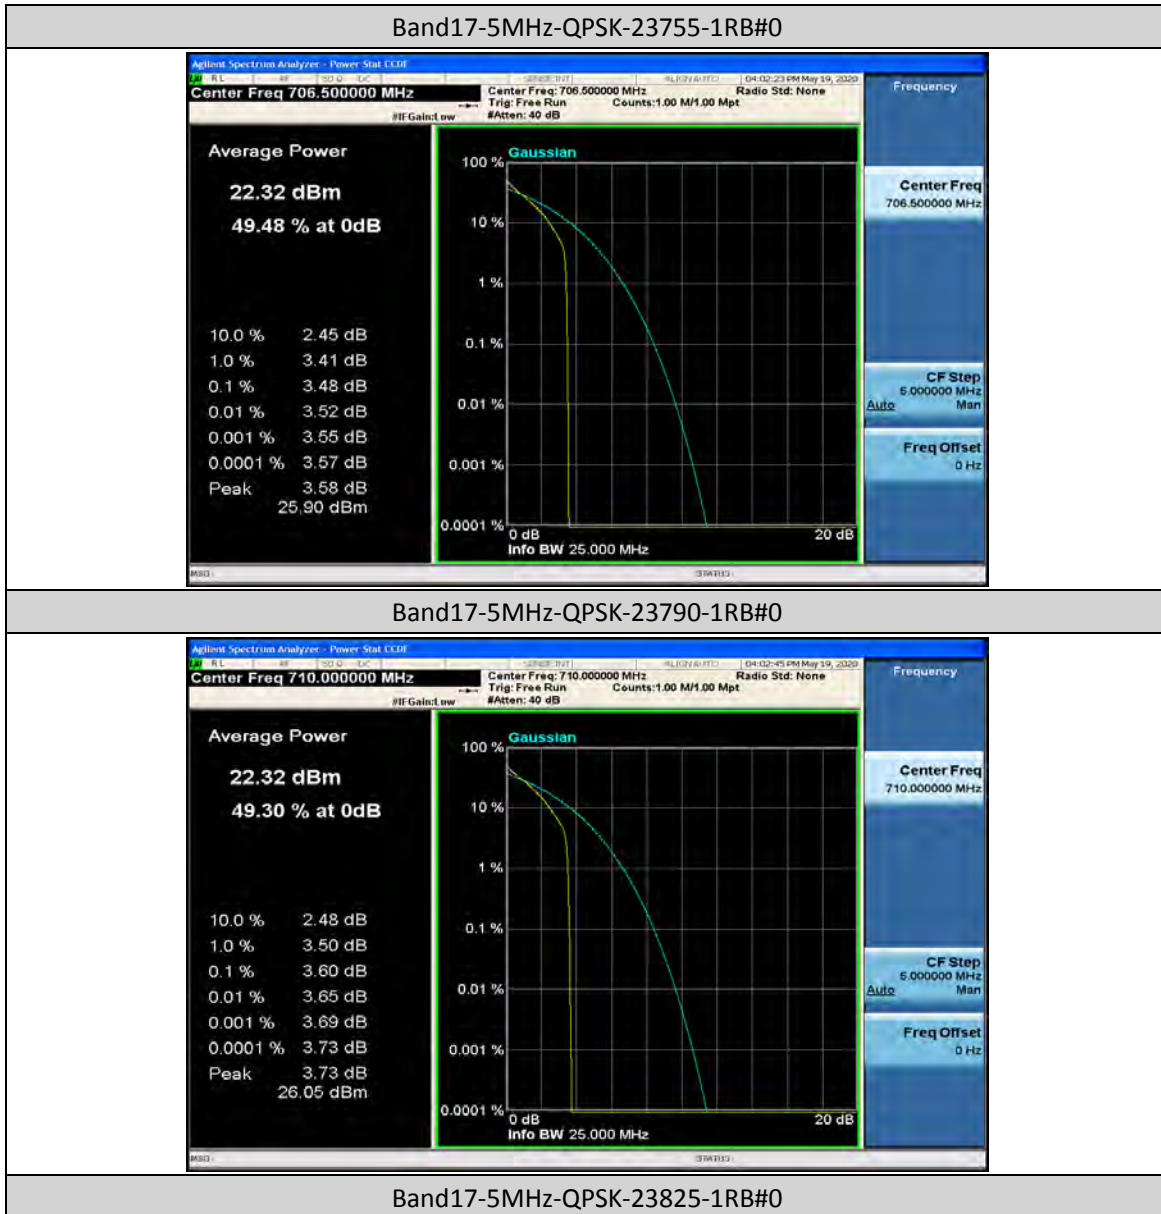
Band17-5MHz-QPSK-23755-1RB#0

Agilent Spectrum Analyzer - Power Stat CCDF
RL RF 50 Ω DC SENSE:INT ALIGN AUTO 04:02:23 PM May 19, 2020
Center Freq 706.500000 MHz
#IFGain:Low
Center Freq: 706.500000 MHz
Trig: Free Run
#Atten: 40 dB
Counts:1.00 M/1.00 Mpt
Radio Std: None

Frequency

Average Power
22.32 dBm
49.48 % at 0dB

| | |
|---|---|
| 10.0 % | 2.45 dB |
| 1.0 % | 3.41 dB |
| 0.1 % | 3.48 dB |
| 0.01 % | 3.52 dB |
| 0.001 % | 3.55 dB |
| 0.0001 % | 3.57 dB |
| Peak | 3.58 dB |
| | 25.90 dBm |

Gaussian
100 %
10 %
1 %
0.1 %
0.01 %
0.001 %
0.0001 %
0 dB
20 dB
Info BW 25.000 MHz

Center Freq
706.500000 MHz

CF Step
5.000000 MHz
Auto Man

Freq Offset
0 Hz

MSG STATUS

Band17-5MHz-QPSK-23790-1RB#0

Agilent Spectrum Analyzer - Power Stat CCDF
RL RF 50 Ω DC SENSE:INT ALIGN AUTO 04:02:45 PM May 19, 2020
Center Freq 710.000000 MHz
#IFGain:Low
Center Freq: 710.000000 MHz
Trig: Free Run
#Atten: 40 dB
Counts:1.00 M/1.00 Mpt
Radio Std: None

Frequency

Average Power
22.32 dBm
49.30 % at 0dB

| | |
|---|---|
| 10.0 % | 2.48 dB |
| 1.0 % | 3.50 dB |
| 0.1 % | 3.60 dB |
| 0.01 % | 3.65 dB |
| 0.001 % | 3.69 dB |
| 0.0001 % | 3.73 dB |
| Peak | 3.73 dB |
| | 26.05 dBm |

Gaussian
100 %
10 %
1 %
0.1 %
0.01 %
0.001 %
0.0001 %
0 dB
20 dB
Info BW 25.000 MHz

Center Freq
710.000000 MHz

CF Step
5.000000 MHz
Auto Man

Freq Offset
0 Hz

MSG STATUS

Band17-5MHz-QPSK-23825-1RB#0